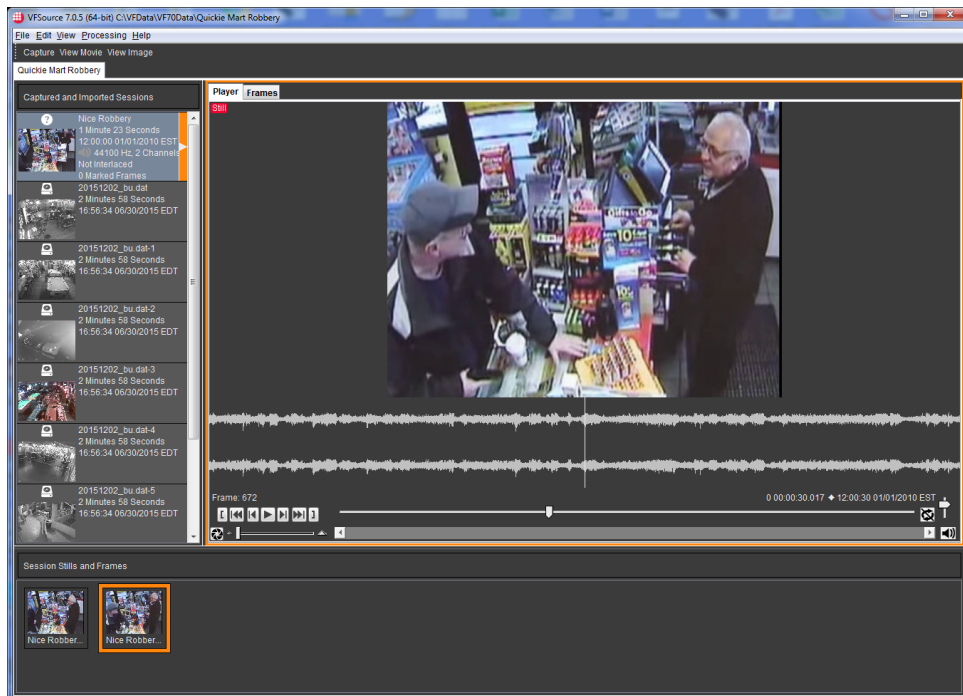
VFSource 7.0.5 (64-bit) C:\VFData\VF70Data\Quickie Mart Robbery

File Edit View Processing Help

Capture View Movie View Image

Quickie Mart Robbery

Captured and Imported Sessions

Nice Robbery
1 Minute 23 Seconds
12:00:00 01/01/2010 EST
44100 Hz, 2 Channels
Not Interlaced
0 Marked Frames

20151202_bu.dat
2 Minutes 58 Seconds
16:56:34 06/30/2015 EDT

20151202_bu.dat-1
2 Minutes 58 Seconds
16:56:34 06/30/2015 EDT

20151202_bu.dat-2
2 Minutes 58 Seconds
16:56:34 06/30/2015 EDT

20151202_bu.dat-3
2 Minutes 58 Seconds
16:56:34 06/30/2015 EDT

20151202_bu.dat-4
2 Minutes 58 Seconds
16:56:34 06/30/2015 EDT

20151202_bu.dat-5
2 Minutes 58 Seconds
16:56:34 06/30/2015 EDT

Player Frames

Still

Frame: 672

0 00:00:30.017 ◆ 12:00:30 01/01/2010 EST

Session Stills and Frames

Nice Robber...

Nice Robber...